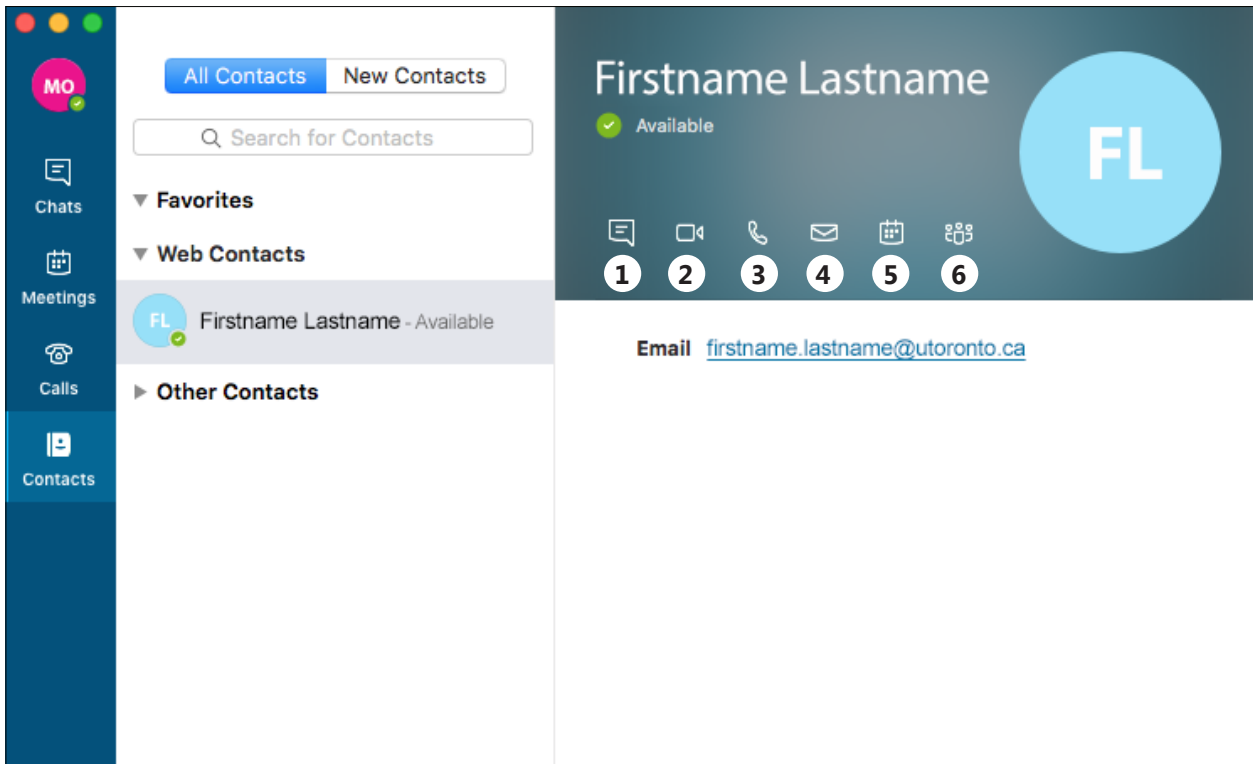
MO

Chats

Meetings

Calls

Contacts

All Contacts New Contacts

Search for Contacts

Favorites

Web Contacts

FL Firstname Lastname - Available

Other Contacts

Firstname Lastname

Available

FL

1 2 3 4 5 6

Email firstname.lastname@utoronto.ca